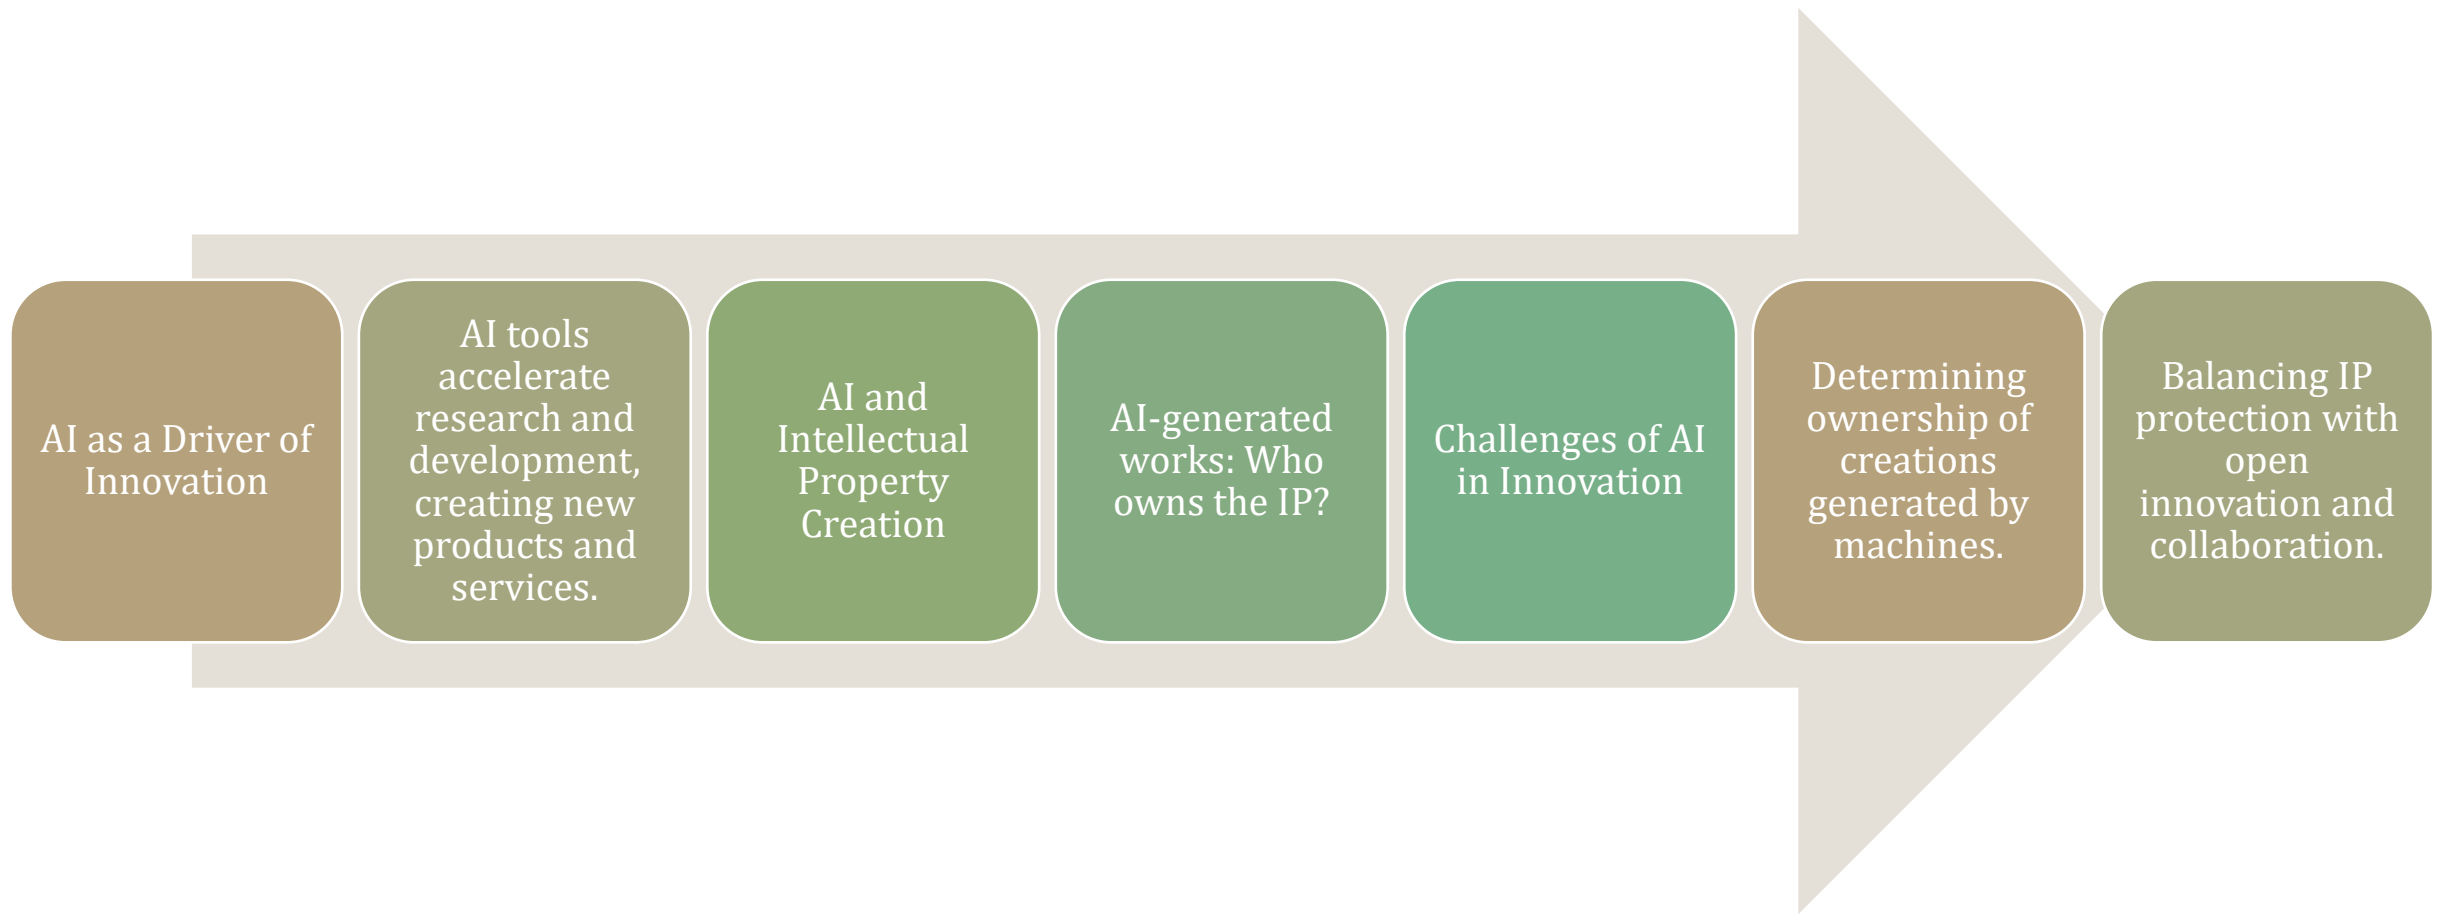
AI as a Driver of Innovation

AI tools accelerate research and development, creating new products and services.

AI and Intellectual Property Creation

AI-generated works: Who owns the IP?

Challenges of AI in Innovation

Determining ownership of creations generated by machines.

Balancing IP protection with open innovation and collaboration.